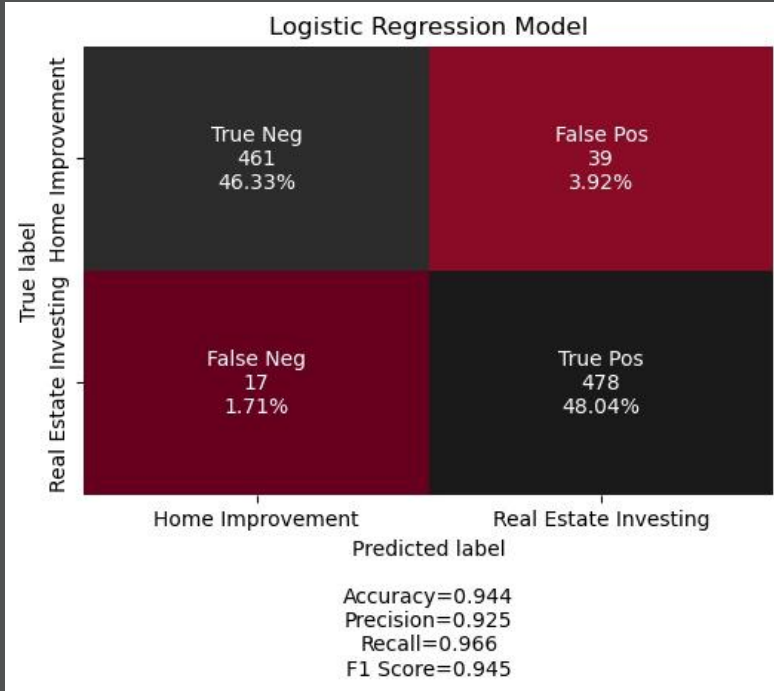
Logistic Regression Model

True label

Home Improvement

Real Estate Investing

| | Home Improvement | Real Estate Investing |
|---|---|---|
| Home Improvement | True Neg 461 46.33% | False Pos 39 3.92% |
| Real Estate Investing | False Neg 17 1.71% | True Pos 478 48.04% |

Predicted label

Accuracy=0.944
Precision=0.925
Recall=0.966
F1 Score=0.945